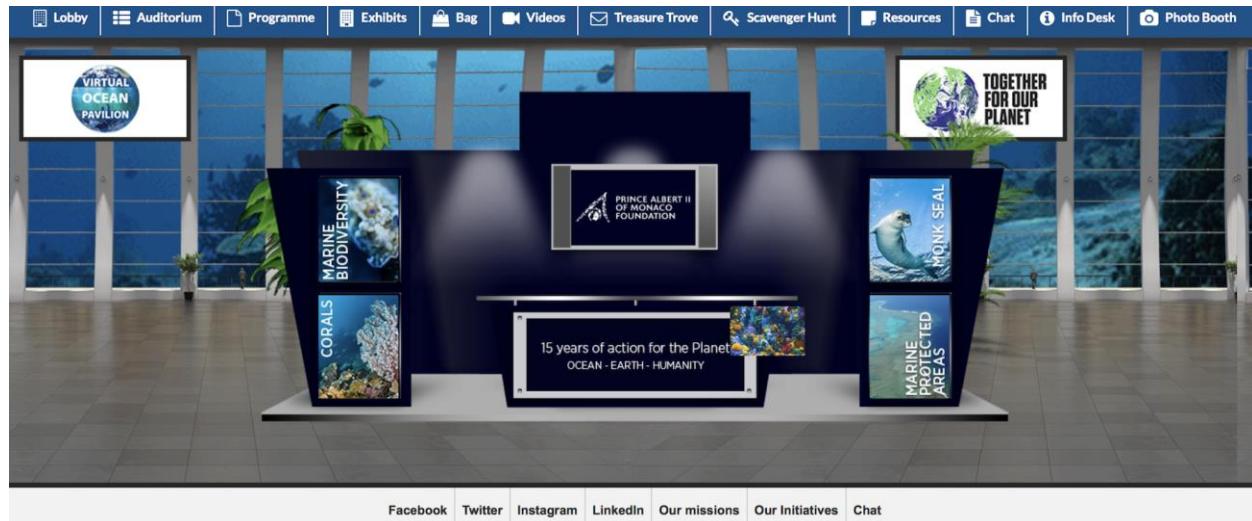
Lobby Auditorium Programme Exhibits Bag Videos Treasure Trove Scavenger Hunt Resources Chat Info Desk Photo Booth

VIRTUAL OCEAN PAVILION

TOGETHER FOR OUR PLANET

MARINE BIODIVERSITY

PRINCE ALBERT II OF MONACO FOUNDATION

MONK SEAL

CORALS

15 years of action for the Planet
OCEAN - EARTH - HUMANITY

MARINE PROTECTED AREAS

Facebook Twitter Instagram LinkedIn Our missions Our Initiatives Chat